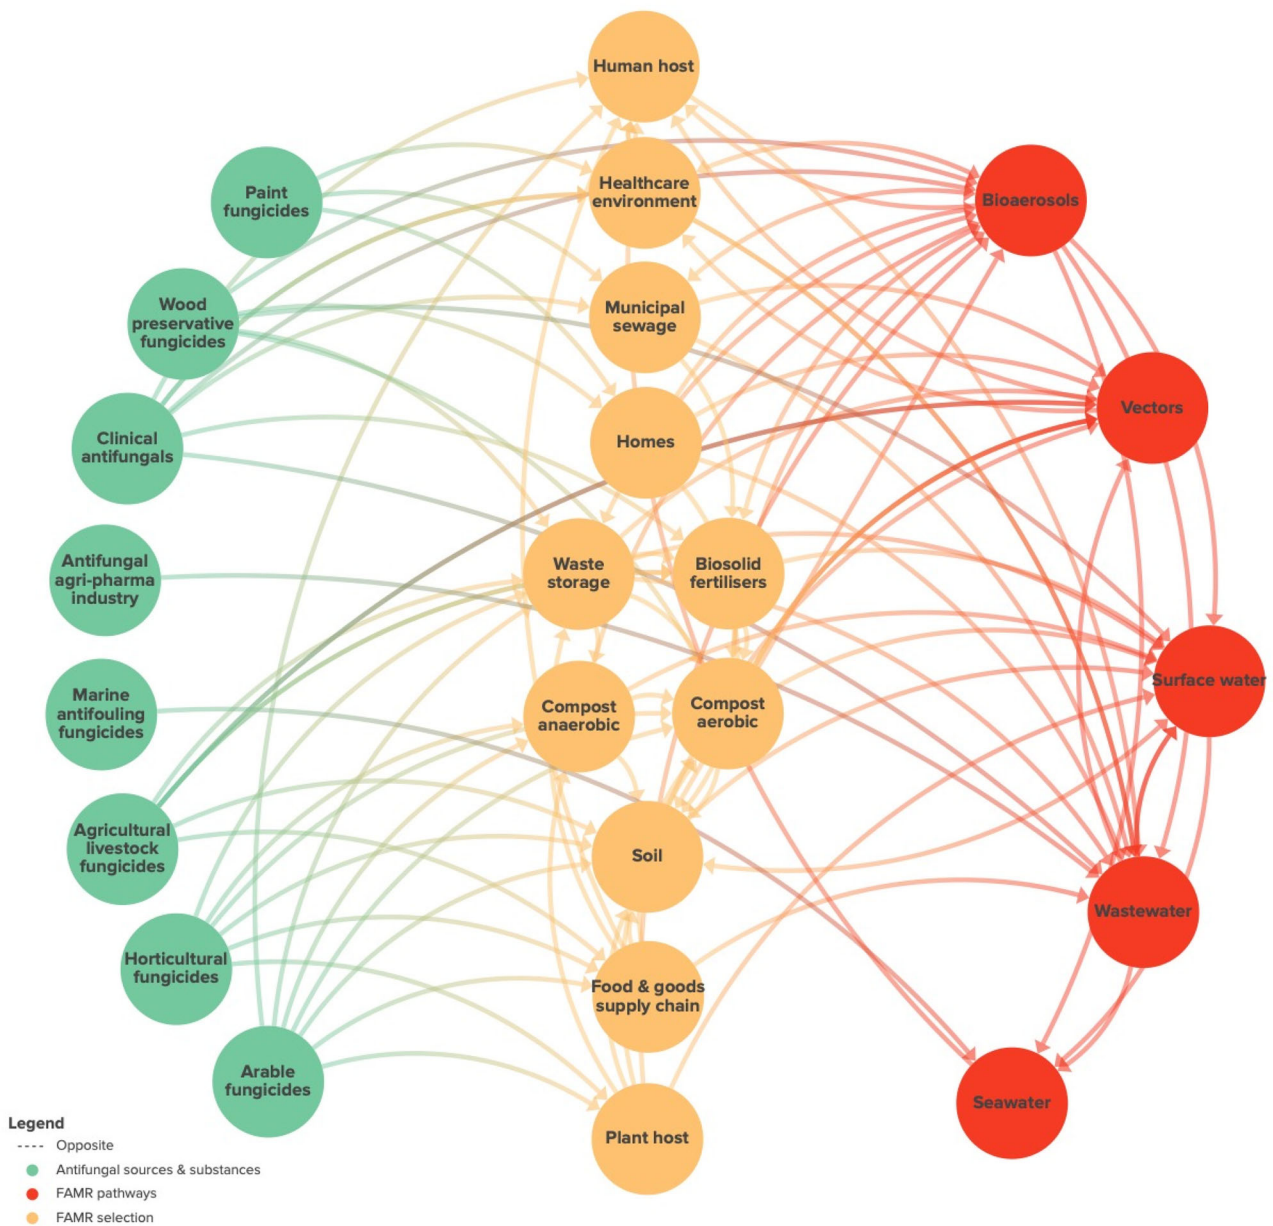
Paint fungicides

Wood preservative fungicides

Clinical antifungals

Antifungal agri-pharma industry

Marine antifouling fungicides

Agricultural livestock fungicides

Horticultural fungicides

Arable fungicides

Human host

Healthcare environment

Municipal sewage

Homes

Waste storage

Biosolid fertilisers

Compost anaerobic

Compost aerobic

Soil

Food & goods supply chain

Plant host

Bioaerosols

Vectors

Surface water

Wastewater

Seawater

Legend
---- Opposite
Antifungal sources & substances
FAMR pathways
FAMR selection